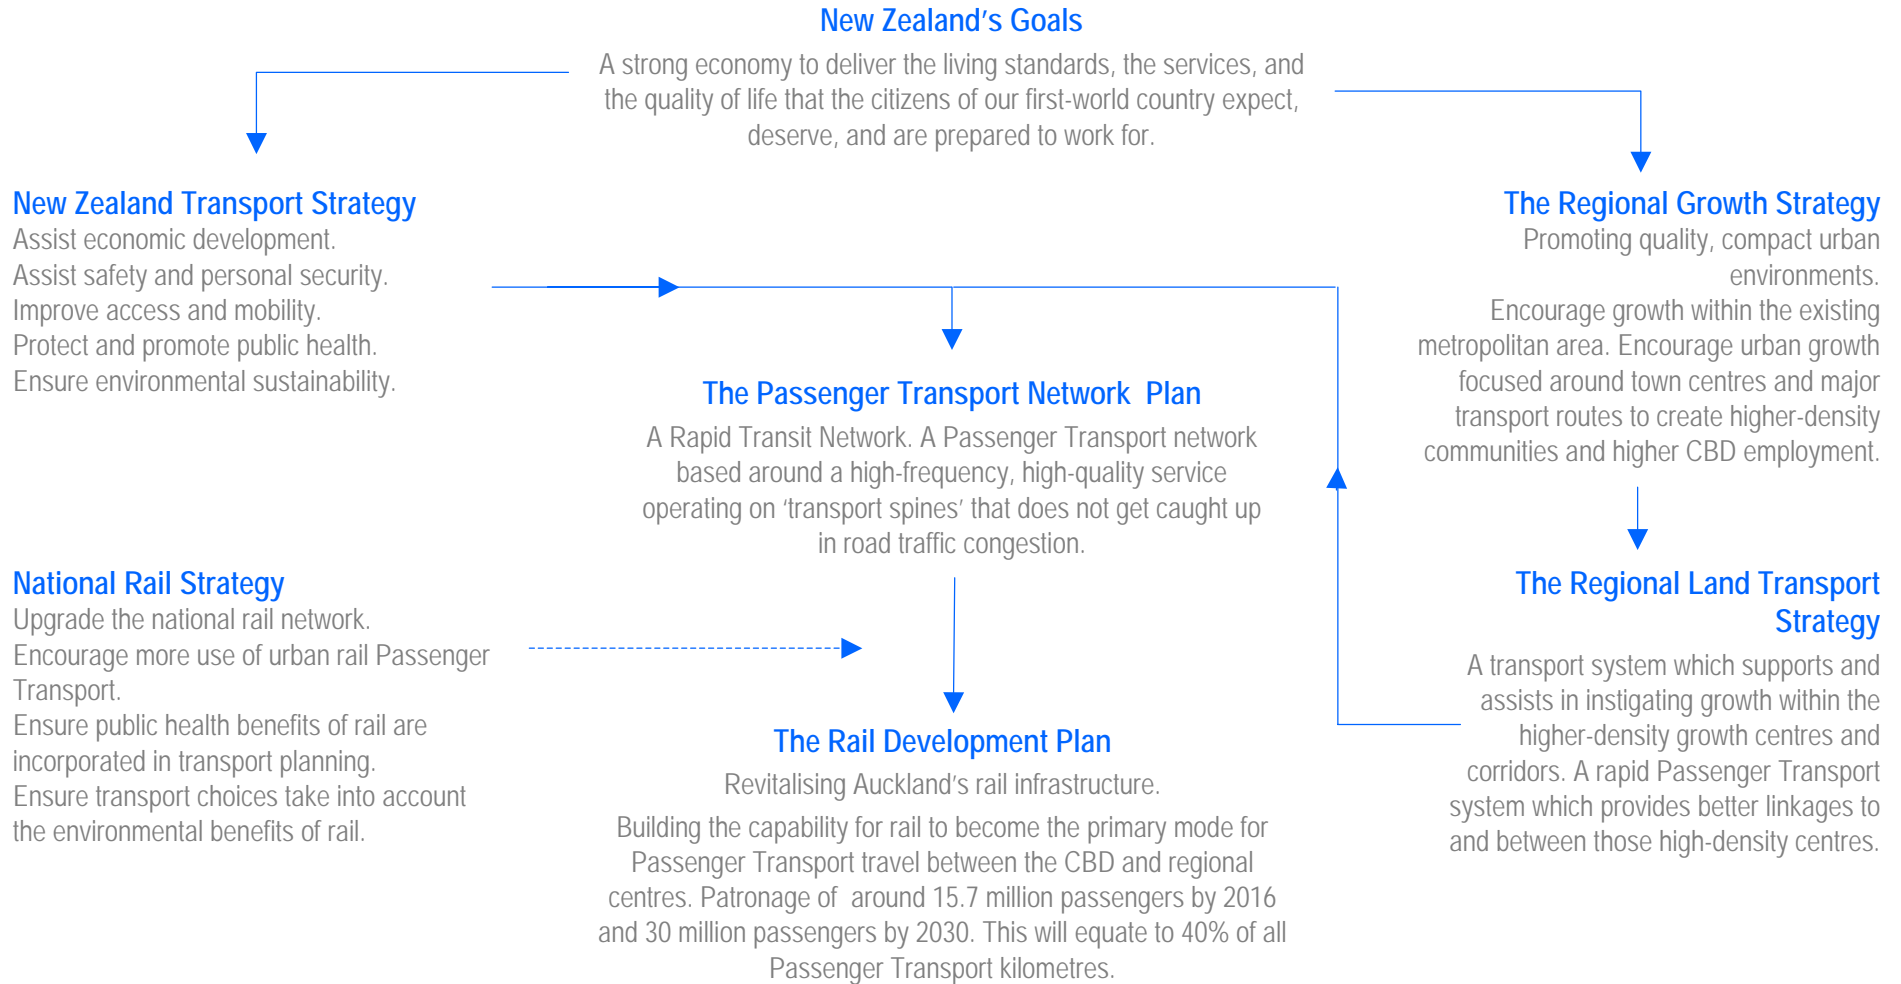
New Zealand's Goals

A strong economy to deliver the living standards, the services, and the quality of life that the citizens of our first-world country expect, deserve, and are prepared to work for.

New Zealand Transport Strategy

Assist economic development.
Assist safety and personal security.
Improve access and mobility.
Protect and promote public health.
Ensure environmental sustainability.

The Regional Growth Strategy

Promoting quality, compact urban environments.
Encourage growth within the existing metropolitan area. Encourage urban growth focused around town centres and major transport routes to create higher-density communities and higher CBD employment.

The Passenger Transport Network Plan

A Rapid Transit Network. A Passenger Transport network based around a high-frequency, high-quality service operating on 'transport spines' that does not get caught up in road traffic congestion.

National Rail Strategy

Upgrade the national rail network.
Encourage more use of urban rail Passenger Transport.
Ensure public health benefits of rail are incorporated in transport planning.
Ensure transport choices take into account the environmental benefits of rail.

The Regional Land Transport Strategy

A transport system which supports and assists in instigating growth within the higher-density growth centres and corridors. A rapid Passenger Transport system which provides better linkages to and between those high-density centres.

The Rail Development Plan

Revitalising Auckland's rail infrastructure.

Building the capability for rail to become the primary mode for Passenger Transport travel between the CBD and regional centres. Patronage of around 15.7 million passengers by 2016 and 30 million passengers by 2030. This will equate to 40% of all Passenger Transport kilometres.